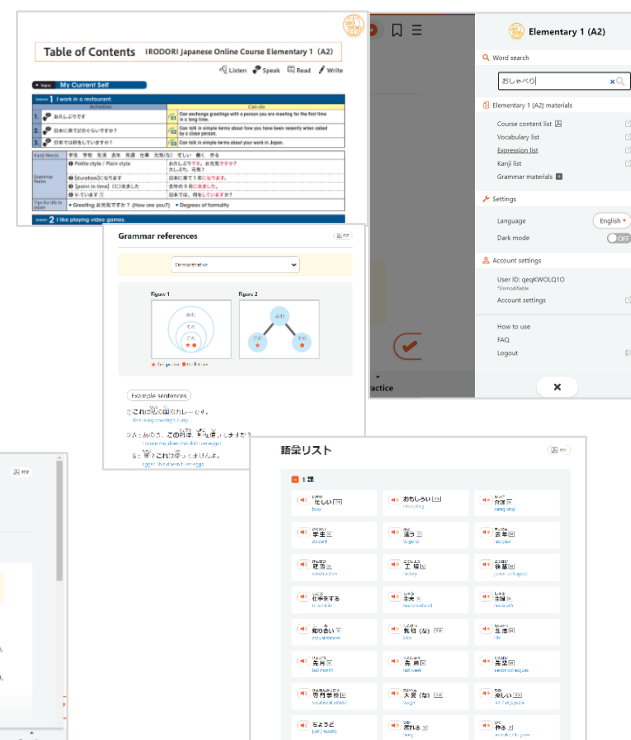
Table of Contents IRODORI Japanese Online Course Elementary 1 (A2)

Listen Speak Read Write

My Current Self

1 I work in a restaurant

Activities

Can-do

1. お久しぶりです

Can exchange greetings with a person you are meeting for the first time in a long time.

2. 日本に来てどのくらいですか？

Can talk in simple terms about how you have been recently when talked by a close person.

3. 日本では何をしていますか？

Can talk in simple terms about your work in Japan.

Kanji Words

Grammar Notes

Polite style / Plain style

[Duration]になります

[point in time] (に)来ました

Vています

Tips for Life in Japan

Greeting お元気ですか？ (How are you?) Degrees of formality

2 I like playing video games.

Elementary 1 (A2)

Word search

おしゃべり

Elementary 1 (A2) materials

Course content list

Vocabulary list

Expression list

Kanji list

Grammar materials

Settings

Language English

Dark mode OFF

Account settings

User ID: qeqKWOLQ1O

*Unmodifiable

Account settings

How to use

FAQ

Logout

Grammar references

Demonstrative

Figure 1

Figure 2

Example sentences

これは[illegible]のカレーです。

語彙リスト

1課

忙しい
busy

おもしろい

作家

学生

国

旅行

仕事をする

知り合い

先月

専門学校

ちょうど

楽しい

好き